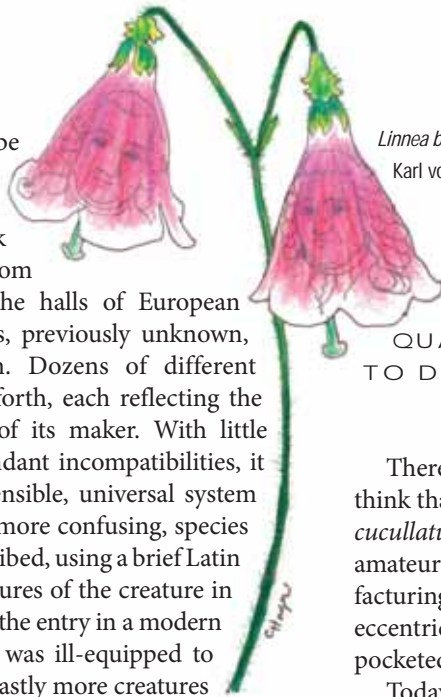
be

k
om
he halls of European
s, previously unknown,
n. Dozens of different
forth, each reflecting the
of its maker. With little
dant incompatibilities, it
nsible, universal system
more confusing, species
ibed, using a brief Latin
ures of the creature in
the entry in a modern
was ill-equipped to
astly more creatures

Linnea b
Karl vo

QUA
TO D

There
think tha
cucullatu
amateur
facturing
eccentric
pocketed

Today